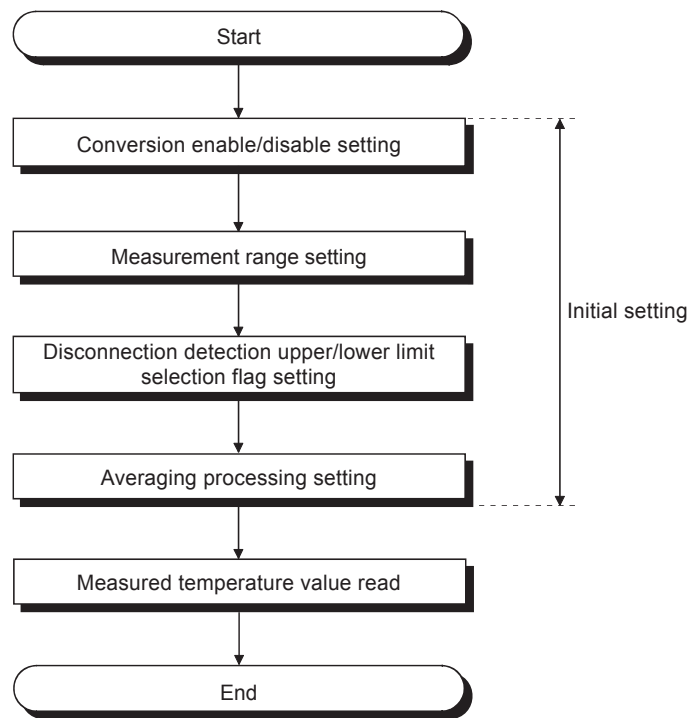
Start

Conversion enable/disable setting

Measurement range setting

Disconnection detection upper/lower limit selection flag setting

Averaging processing setting

Initial setting

Measured temperature value read

End